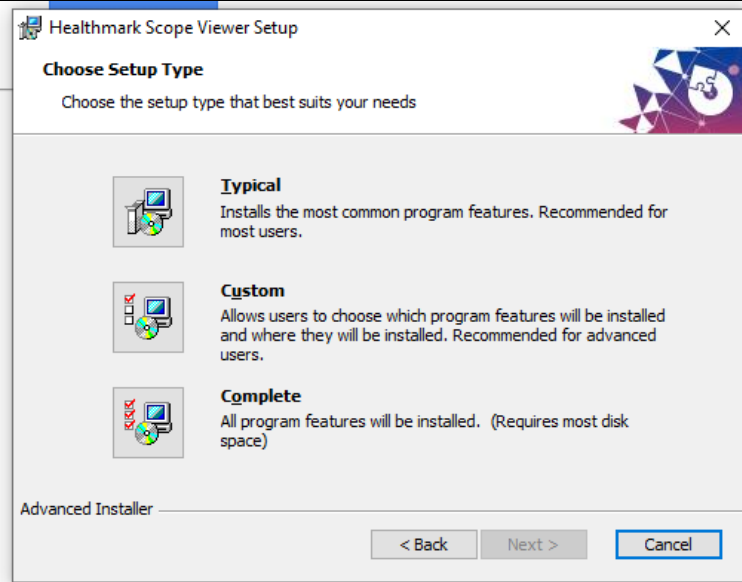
Healthmark Scope Viewer Setup

Choose Setup Type

Choose the setup type that best suits your needs

Typical
Installs the most common program features. Recommended for most users.

Custom
Allows users to choose which program features will be installed and where they will be installed. Recommended for advanced users.

Complete
All program features will be installed. (Requires most disk space)

Advanced Installer

< Back
Next >
Cancel